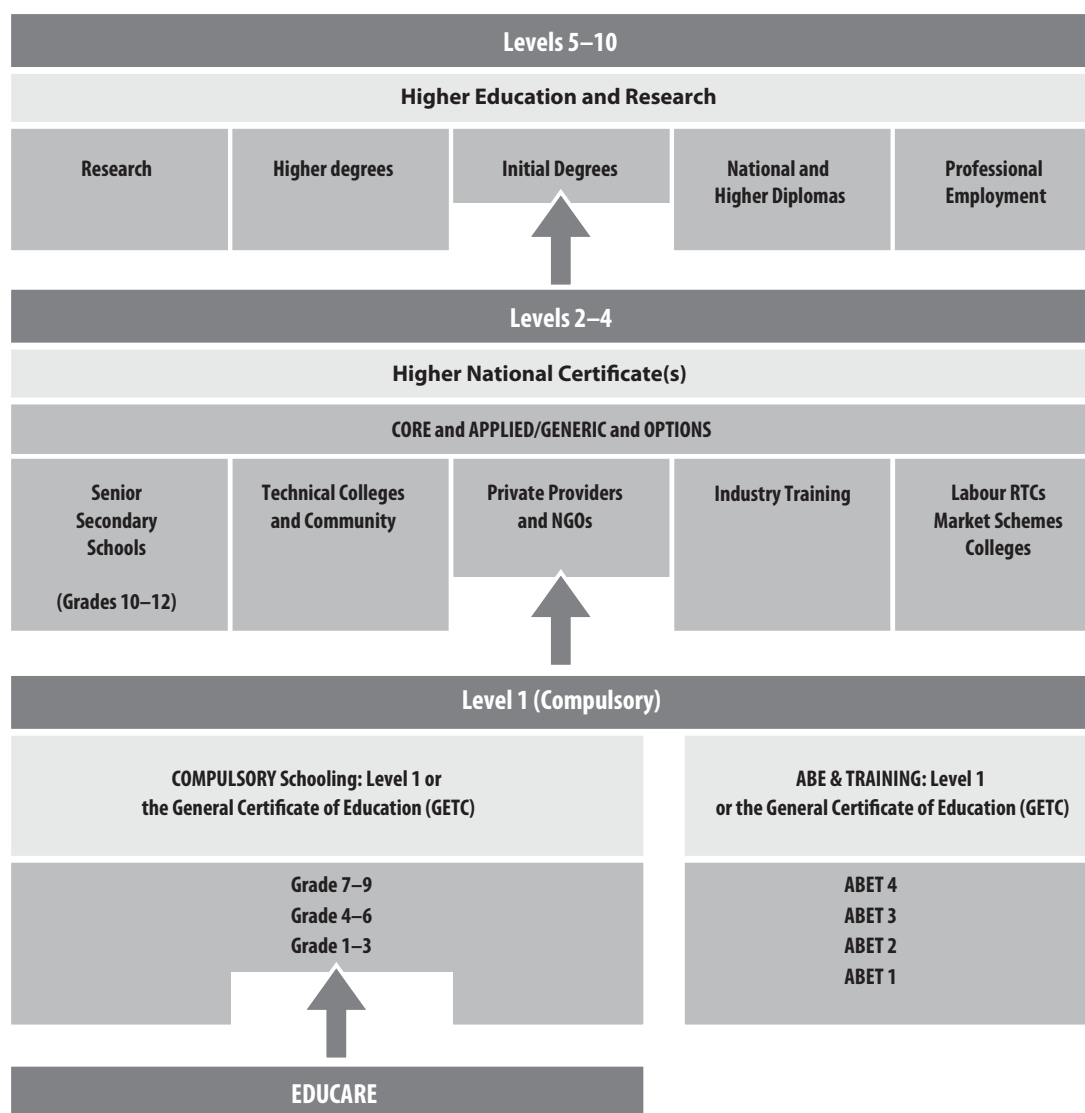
Levels 5–10

Higher Education and Research

Research

Higher degrees

Initial Degrees

National and Higher Diplomas

Professional Employment

Levels 2–4

Higher National Certificate(s)

CORE and APPLIED/GENERIC and OPTIONS

Senior Secondary Schools

(Grades 10–12)

Technical Colleges and Community

Private Providers and NGOs

Industry Training

Labour RTCs Market Schemes Colleges

Level 1 (Compulsory)

COMPULSORY Schooling: Level 1 or the General Certificate of Education (GETC)

Grade 7–9
Grade 4–6
Grade 1–3

ABE & TRAINING: Level 1 or the General Certificate of Education (GETC)

ABET 4
ABET 3
ABET 2
ABET 1

EDUCARE